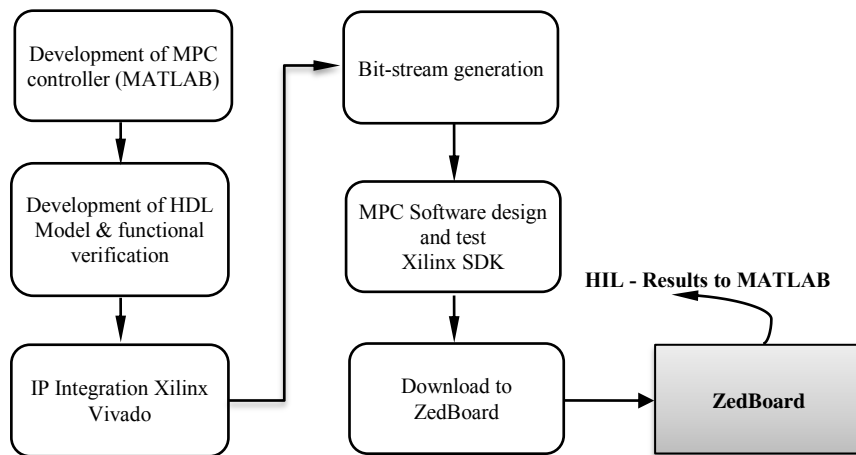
Development of MPC controller (MATLAB)

Development of HDL Model & functional verification

IP Integration Xilinx Vivado

Bit-stream generation

MPC Software design and test Xilinx SDK

Download to ZedBoard

HIL - Results to MATLAB

ZedBoard